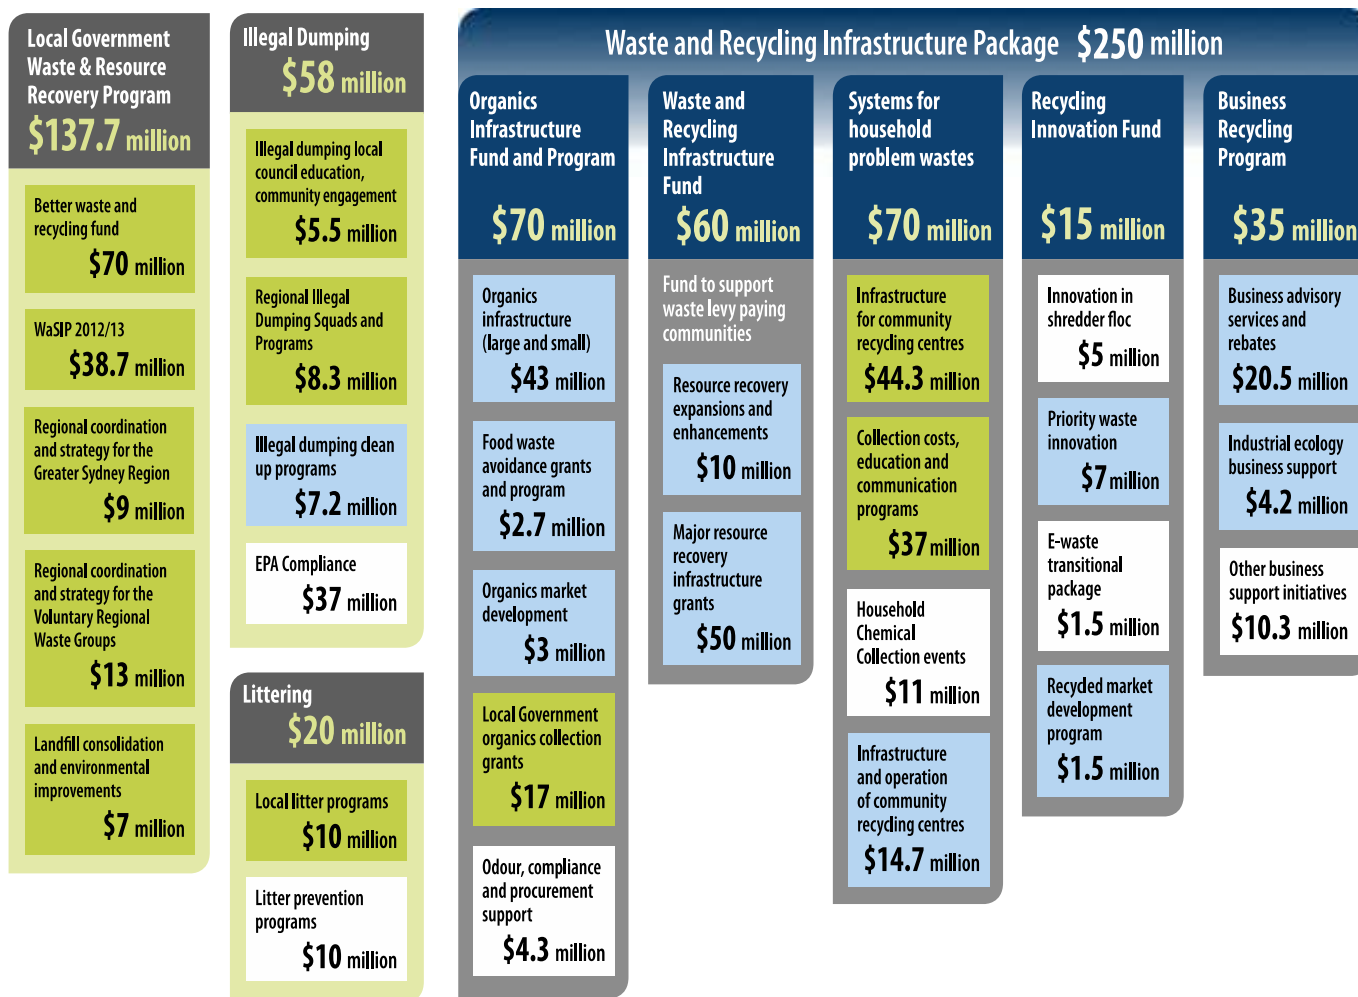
Local Government Waste & Resource Recovery Program
$137.7 million

Better waste and recycling fund
$70 million

WaSIP 2012/13
$38.7 million

Regional coordination and strategy for the Greater Sydney Region
$9 million

Regional coordination and strategy for the Voluntary Regional Waste Groups
$13 million

Landfill consolidation and environmental improvements
$7 million

Illegal Dumping
$58 million

Illegal dumping local council education, community engagement
$5.5 million

Regional Illegal Dumping Squads and Programs
$8.3 million

Illegal dumping clean up programs
$7.2 million

EPA Compliance
$37 million

Littering
$20 million

Local litter programs
$10 million

Litter prevention programs
$10 million

Waste and Recycling Infrastructure Package $250 million

Organics Infrastructure Fund and Program
$70 million

Organics infrastructure (large and small)
$43 million

Food waste avoidance grants and program
$2.7 million

Organics market development
$3 million

Local Government organics collection grants
$17 million

Odour, compliance and procurement support
$4.3 million

Waste and Recycling Infrastructure Fund
$60 million

Fund to support waste levy paying communities

Resource recovery expansions and enhancements
$10 million

Major resource recovery infrastructure grants
$50 million

Systems for household problem wastes
$70 million

Infrastructure for community recycling centres
$44.3 million

Collection costs, education and communication programs
$37 million

Household Chemical Collection events
$11 million

Infrastructure and operation of community recycling centres
$14.7 million

Recycling Innovation Fund
$15 million

Innovation in shredder floc
$5 million

Priority waste innovation
$7 million

E-waste transitional package
$1.5 million

Recycled market development program
$1.5 million

Business Recycling Program
$35 million

Business advisory services and rebates
$20.5 million

Industrial ecology business support
$4.2 million

Other business support initiatives
$10.3 million